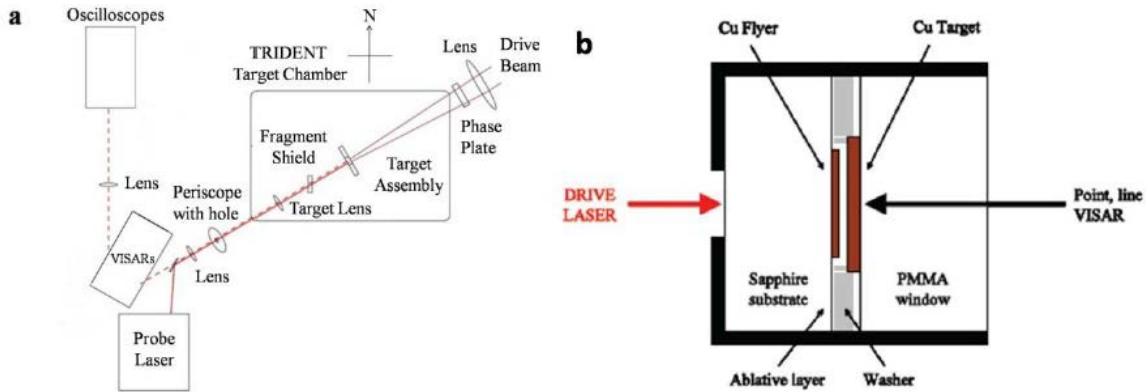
a

Oscilloscopes

N

TRIDENT Target Chamber

Lens

Drive Beam

Phase Plate

Fragment Shield

Target Assembly

Lens

Periscope with hole

Target Lens

VISARs

Lens

Probe Laser

b

Cu Flyer

Cu Target

DRIVE LASER

Point, line VISAR

Sapphire substrate

PMMA window

Ablative layer

Washer